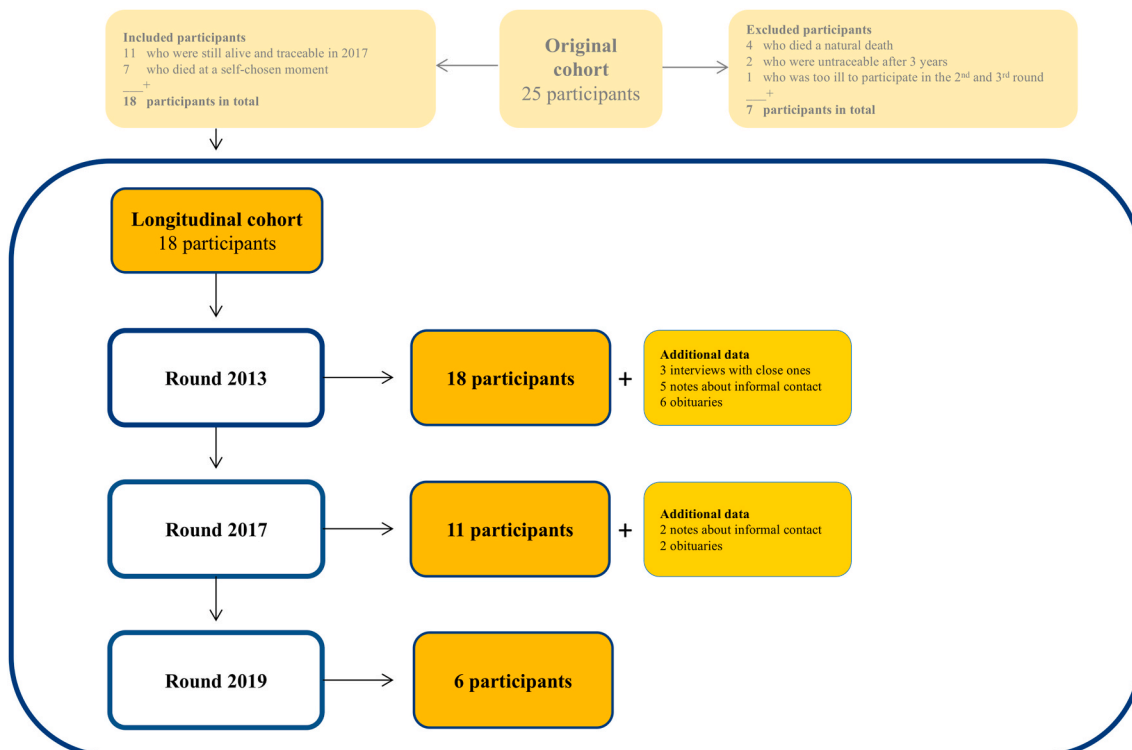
Included participants
11 who were still alive and traceable in 2017
7 who died at a self-chosen moment
___+
18 participants in total

Original cohort
25 participants

Excluded participants
4 who died a natural death
2 who were untraceable after 3 years
1 who was too ill to participate in the 2$^{nd}$ and 3$^{rd}$ round
___+
7 participants in total

Longitudinal cohort
18 participants

Round 2013

18 participants

+

Additional data
3 interviews with close ones
5 notes about informal contact
6 obituaries

Round 2017

11 participants

+

Additional data
2 notes about informal contact
2 obituaries

Round 2019

6 participants